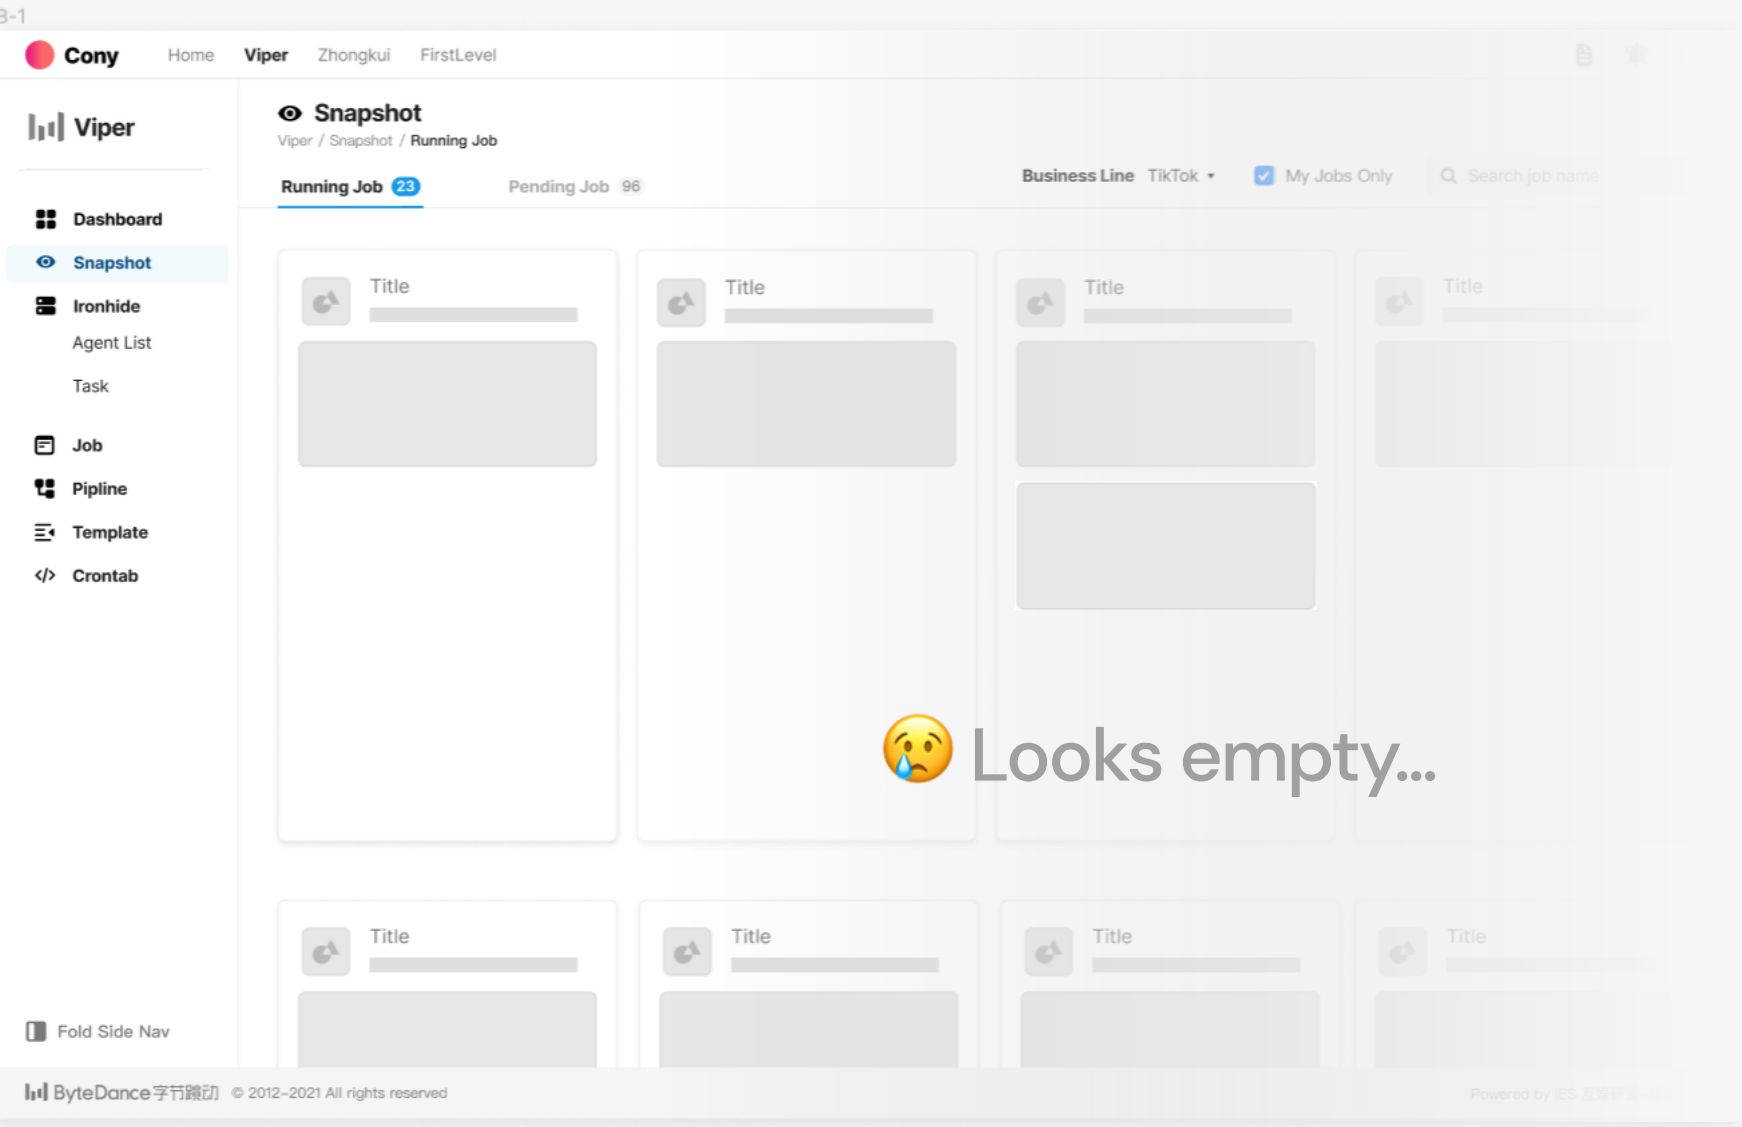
3-1

Cony Home Viper Zhongkui FirstLevel

Viper

Dashboard
Snapshot
Ironhide
Agent List
Task
Job
Pipline
Template
Crontab

Fold Side Nav

Snapshot
Viper / Snapshot / Running Job

Running Job 23
Pending Job 96

Business Line TikTok
My Jobs Only
Search job name

Title

Title

Title

Title

😢 Looks empty...

Title

Title

Title

Title

ByteDance字节跳动 © 2012-2021 All rights reserved

Powered by IES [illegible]